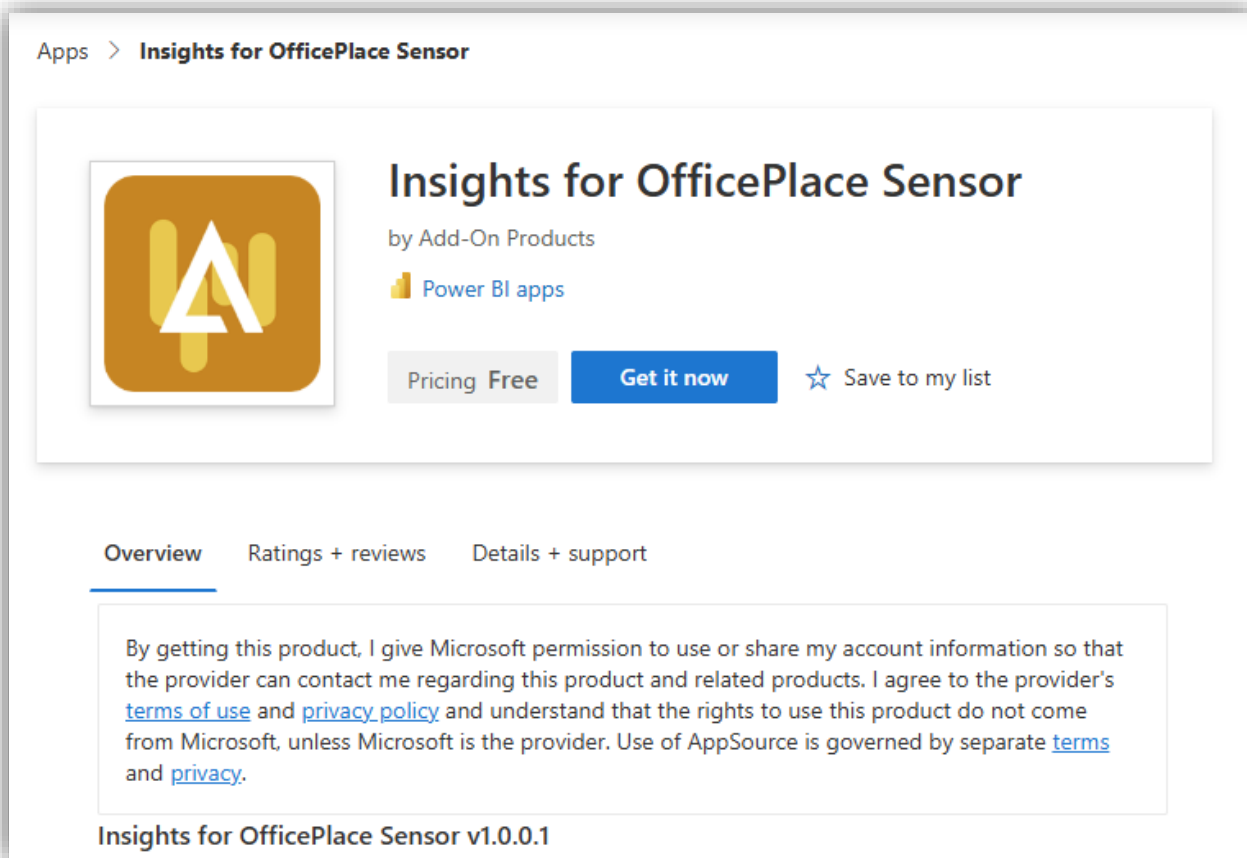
Apps > Insights for OfficePlace Sensor

Insights for OfficePlace Sensor

by Add-On Products

Power BI apps

Pricing Free

Get it now

Save to my list

Overview Ratings + reviews Details + support

By getting this product, I give Microsoft permission to use or share my account information so that the provider can contact me regarding this product and related products. I agree to the provider's terms of use and privacy policy and understand that the rights to use this product do not come from Microsoft, unless Microsoft is the provider. Use of AppSource is governed by separate terms and privacy.

Insights for OfficePlace Sensor v1.0.0.1